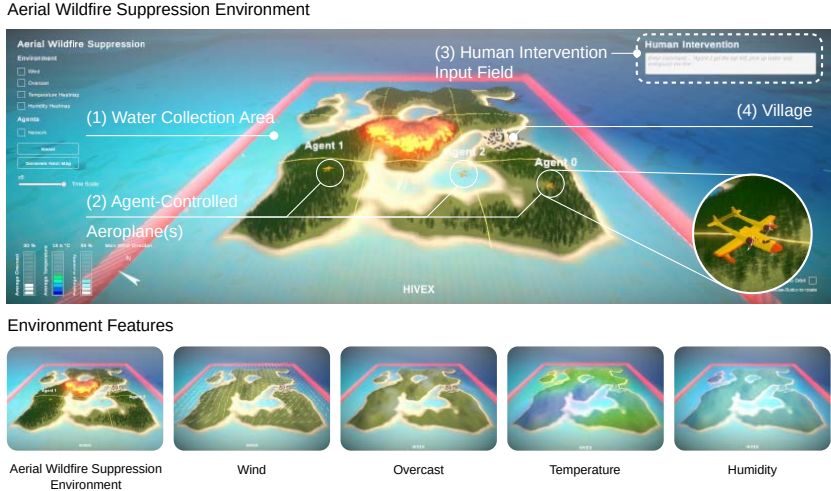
Aerial Wildfire Suppression Environment

Aerial Wildfire Suppression
Environment
Wind
Overcast
Temperature Heatmap
Humidity Heatmap
Agents
Network
Restart
Generate New Map
Time Scale

(3) Human Intervention Input Field

Human Intervention
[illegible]

(1) Water Collection Area

(4) Village

Agent 1
Agent 2
Agent 0

(2) Agent-Controlled Aeroplane(s)

Average Overcast
Average Temperature
Average Humidity
Main Wind Direction

HIVEX

Environment Features

Aerial Wildfire Suppression Environment

Wind

Overcast

Temperature

Humidity